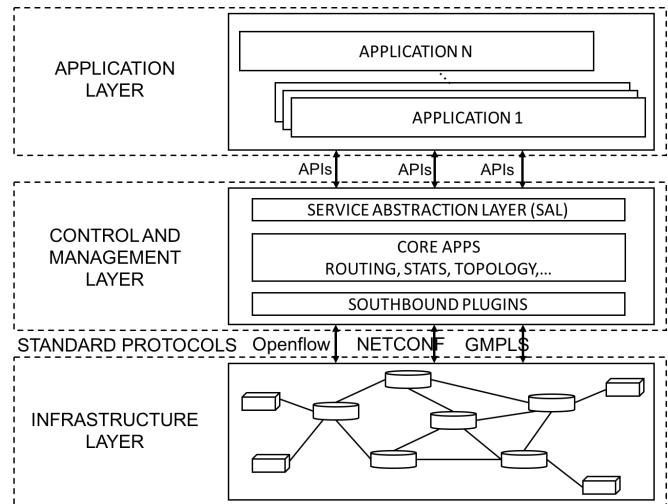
APPLICATION LAYER

APPLICATION N

APPLICATION 1

APIs APIs APIs

CONTROL AND MANAGEMENT LAYER

SERVICE ABSTRACTION LAYER (SAL)

CORE APPS
ROUTING, STATS, TOPOLOGY,...

SOUTHBOUND PLUGINS

STANDARD PROTOCOLS Openflow NETCONF GMPLS

INFRASTRUCTURE LAYER